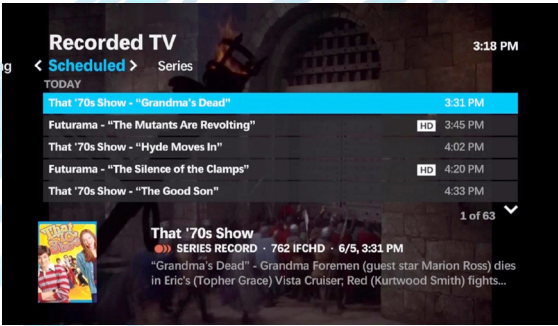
Recorded TV

3:18 PM

ng < Scheduled > Series

TODAY

| | | |
|---|---|---|
| That '70s Show - "Grandma's Dead" | | 3:31 PM |
| Futurama - "The Mutants Are Revolting" | HD | 3:45 PM |
| That '70s Show - "Hyde Moves In" | | 4:02 PM |
| Futurama - "The Silence of the Clamps" | HD | 4:20 PM |
| That '70s Show - "The Good Son" | | 4:33 PM |

1 of 63

That '70s Show

SERIES RECORD · 762 IFCHD · 6/5, 3:31 PM

"Grandma's Dead" - Grandma Foremen (guest star Marion Ross) dies in Eric's (Topher Grace) Vista Cruiser; Red (Kurtwood Smith) fights...